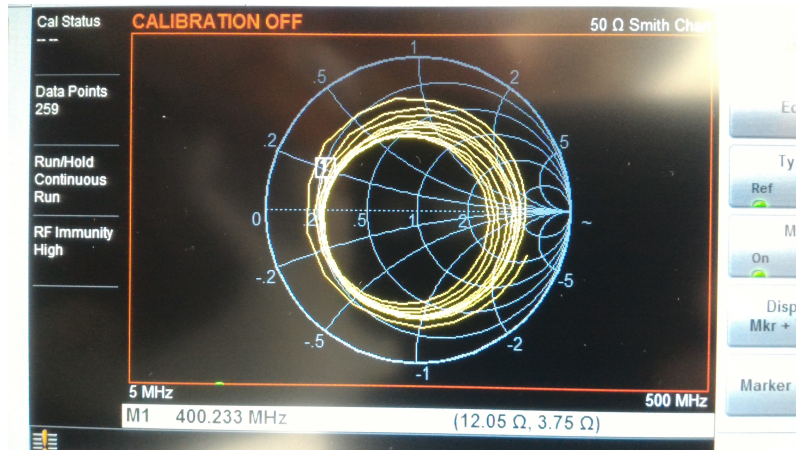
Cal Status
-- --

Data Points
259

Run/Hold
Continuous
Run

RF Immunity
High

CALIBRATION OFF

50 Ω Smith Chart

1
.5
2
.2
5
0
.2
.5
1
2
5
~
-.2
-5
-.5
-2
-1

1

5 MHz

500 MHz

M1 400.233 MHz

(12.05 Ω, 3.75 Ω)

Ec

Ty
Ref

M
On

Disp
Mkr +

Marker